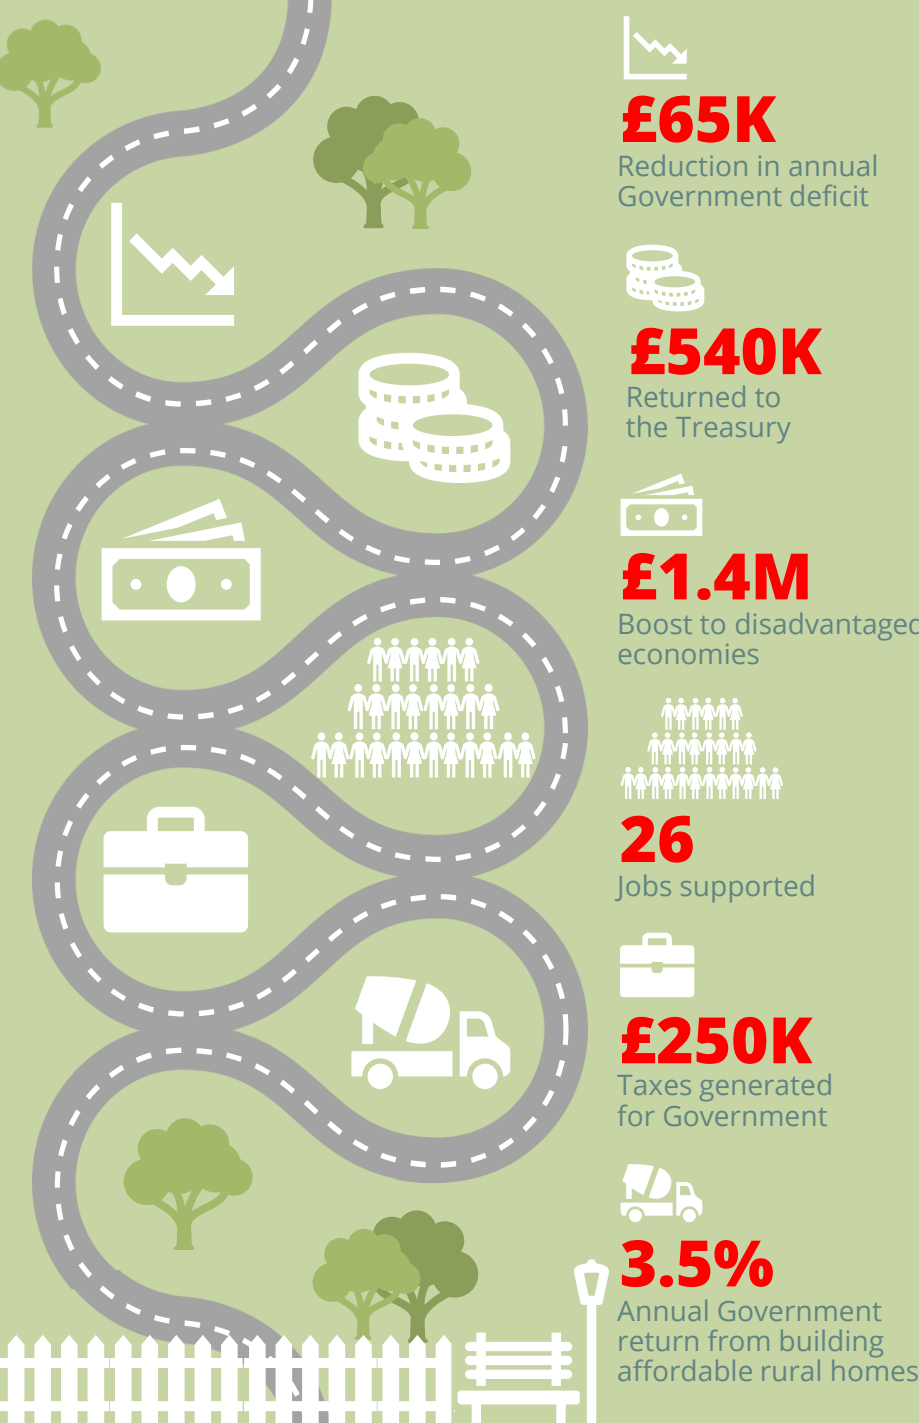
£65K
Reduction in annual Government deficit

£540K
Returned to the Treasury

£1.4M
Boost to disadvantaged economies

26
Jobs supported

£250K
Taxes generated for Government

3.5%
Annual Government return from building affordable rural homes